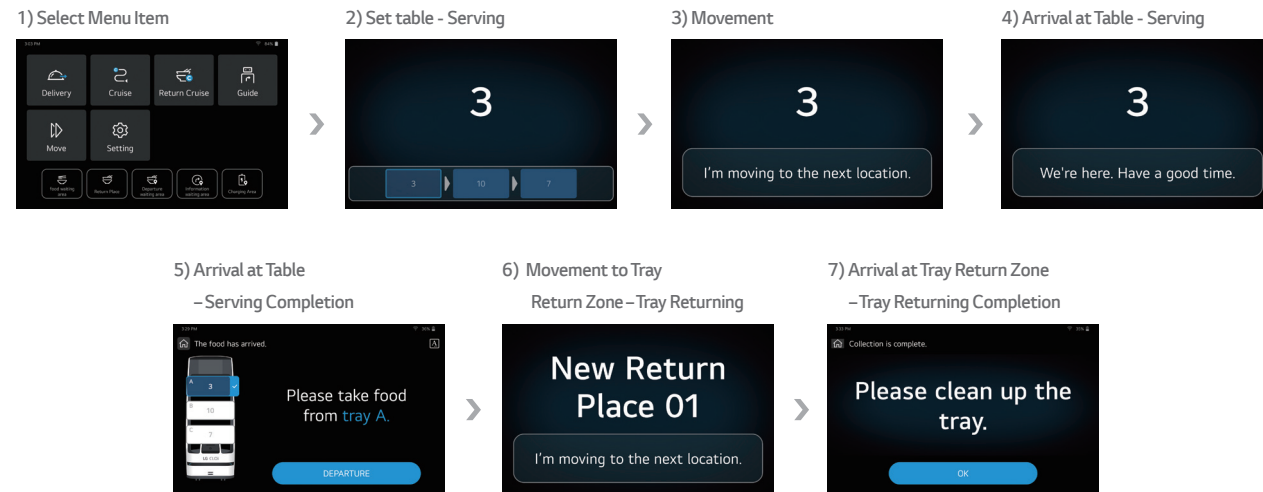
1) Select Menu Item

Delivery

Cruise

Return Cruise

Guide

Move

Setting

Food waiting area

Return Place

Departure waiting area

Information waiting area

Charging Area

2) Set table - Serving

3

3

10

7

3) Movement

3

I'm moving to the next location.

4) Arrival at Table - Serving

3

We're here. Have a good time.

5) Arrival at Table – Serving Completion

The food has arrived.

A

3

10

7

Please take food from tray A.

DEPARTURE

6) Movement to Tray Return Zone – Tray Returning

New Return Place 01

I'm moving to the next location.

7) Arrival at Tray Return Zone – Tray Returning Completion

Collection is complete.

Please clean up the tray.

OK